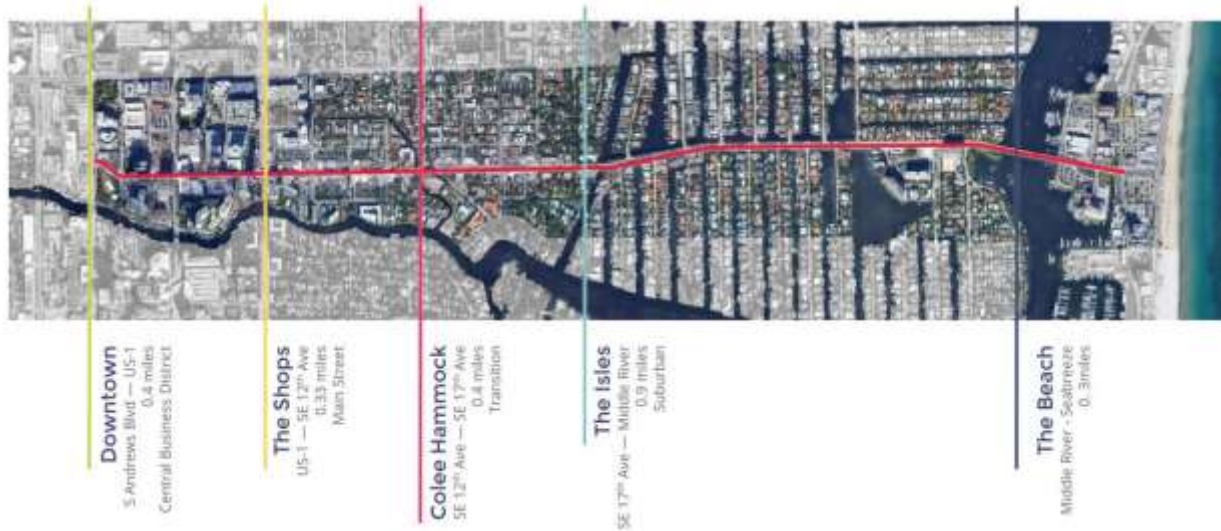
Downtown
S Andrews Blvd — US-1
0.4 miles
Central Business District

The Shops
US-1 — SE 12$^{th}$ Ave
0.33 miles
Main Street

Colee Hammock
SE 12$^{th}$ Ave — SE 17$^{th}$ Ave
0.4 miles
Transition

The Isles
SE 17$^{th}$ Ave — Middle River
0.9 miles
Suburban

The Beach
Middle River - Seabreeze
0. 3miles